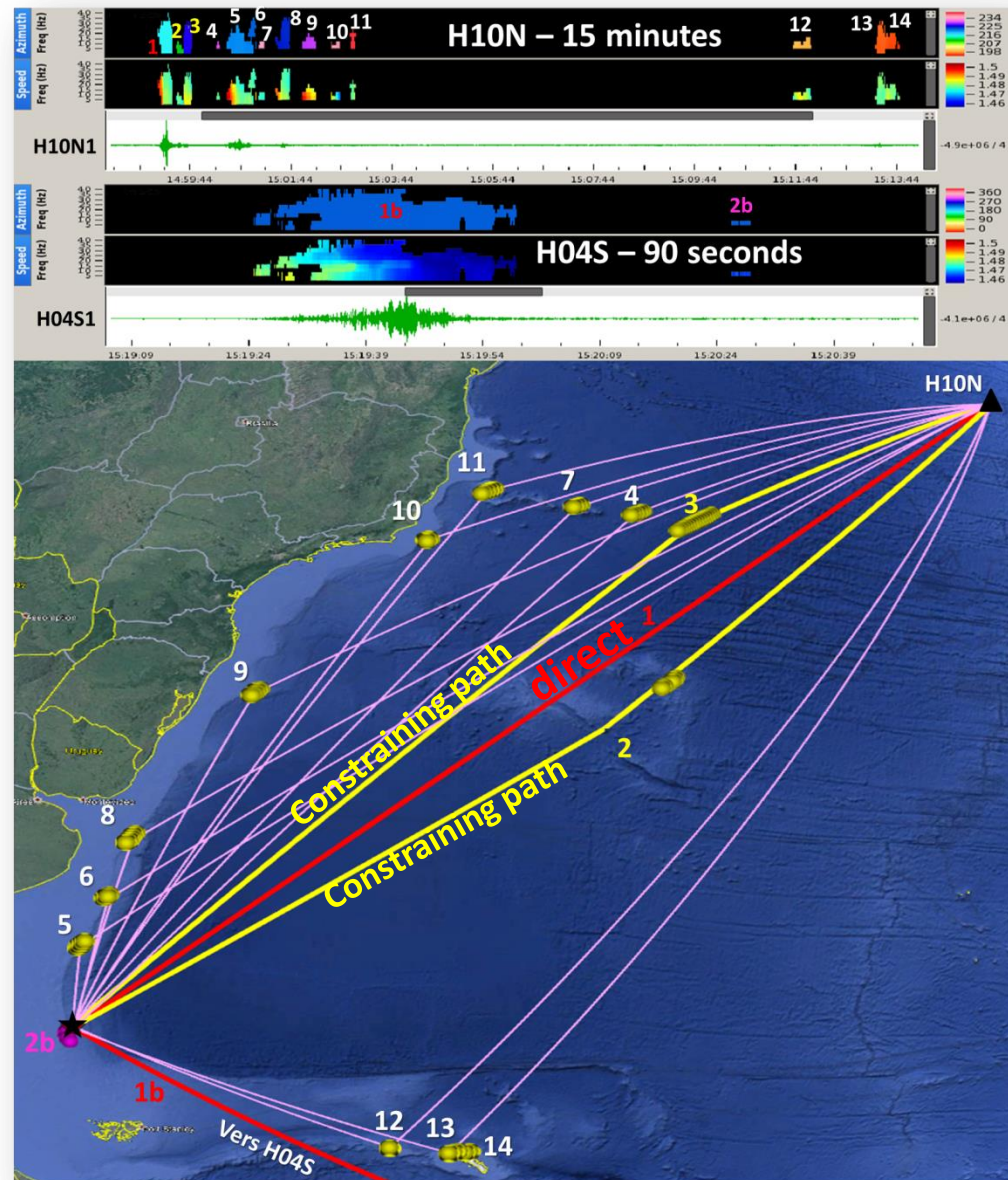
Azimuth Freq (Hz) 40 30 20 10 5
1 2 3 4 5 6 7 8 9 10 11 H10N – 15 minutes 12 13 14
234 225 216 207 198
Speed Freq (Hz) 40 30 20 10 5
1.5 1.49 1.48 1.47 1.46
H10N1
-4.9e+06 / 4
14:59:44 15:01:44 15:03:44 15:05:44 15:07:44 15:09:44 15:11:44 15:13:44
Azimuth Freq (Hz) 40 30 20 10 5
1b 2b
360 270 180 90 0
Speed Freq (Hz) 40 30 20 10 5
H04S – 90 seconds
1.5 1.49 1.48 1.47 1.46
H04S1
-4.1e+06 / 4
15:19:09 15:19:24 15:19:39 15:19:54 15:20:09 15:20:24 15:20:39

H10N
11 7 4 3
10
direct 1
9
Constraining path
2
Constraining path
8
6
5
2b
1b
Vers H04S
12 13 14